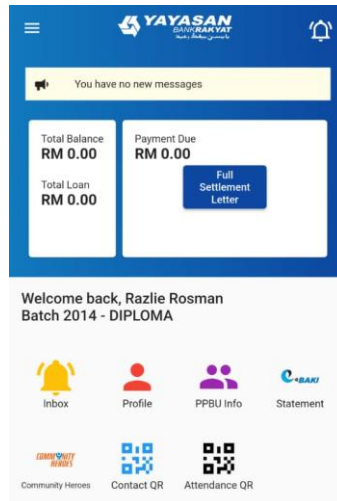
YAYASAN BANKRAKYAT

You have no new messages

Total Balance
RM 0.00

Total Loan
RM 0.00

Payment Due
RM 0.00

Full Settlement Letter

Welcome back, Razlie Rosman
Batch 2014 - DIPLOMA

Inbox

Profile

PPBU Info

e-BAKI

Statement

COMMUNITY HEROES

Community Heroes

Contact QR

Attendance QR